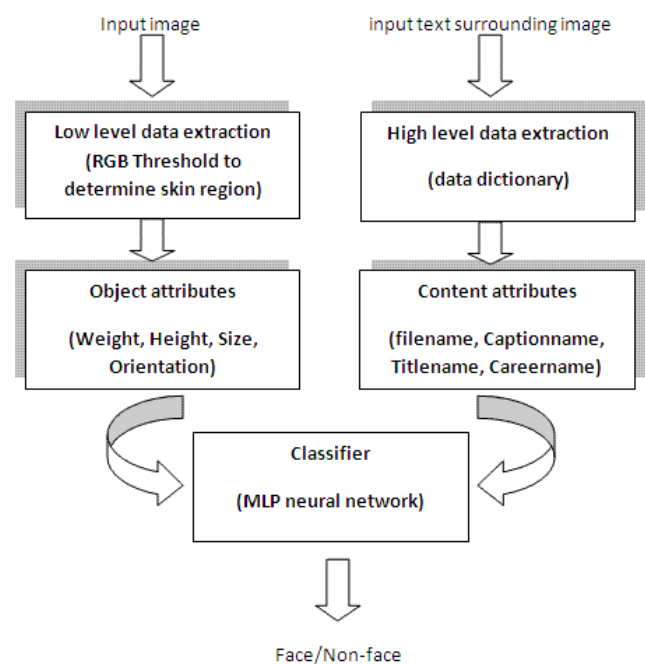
Input image

input text surrounding image

Low level data extraction
(RGB Threshold to determine skin region)

High level data extraction
(data dictionary)

Object attributes
(Weight, Height, Size, Orientation)

Content attributes
(filename, Captionname, Titlename, Careername)

Classifier
(MLP neural network)

Face/Non-face